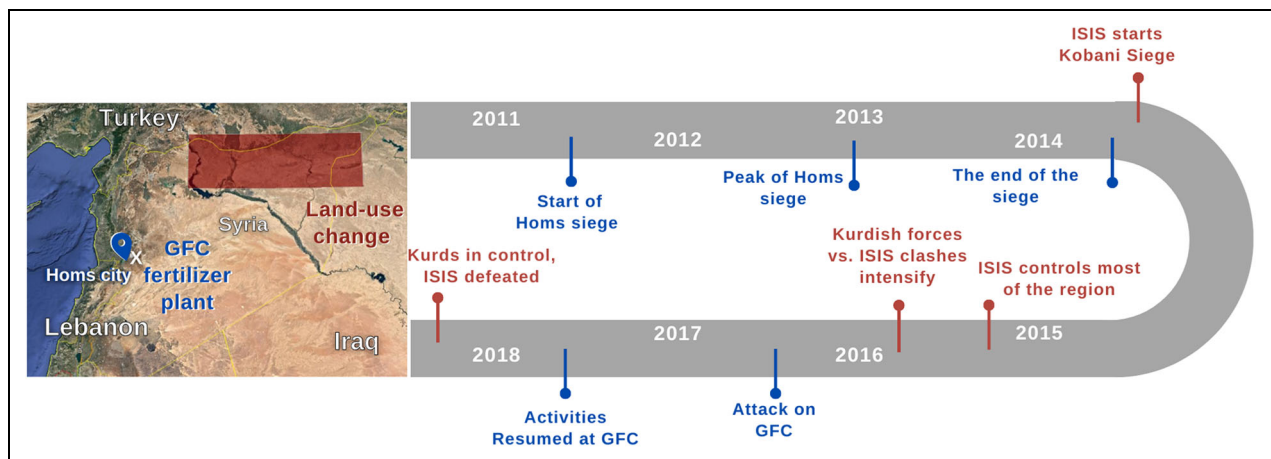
Turkey

Syria

Land-use change

GFC fertilizer plant

Homs city

Lebanon

Iraq

ISIS starts Kobani Siege

2011

2012

2013

2014

Start of Homs siege

Peak of Homs siege

The end of the siege

Kurds in control, ISIS defeated

Kurdish forces vs. ISIS clashes intensify

ISIS controls most of the region

2018

2017

2016

2015

Activities Resumed at GFC

Attack on GFC